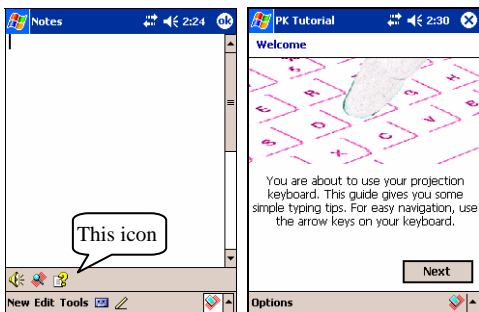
Notes 2:24 ok

This icon

New Edit Tools

PK Tutorial 2:30

Welcome

You are about to use your projection keyboard. This guide gives you some simple typing tips. For easy navigation, use the arrow keys on your keyboard.

Next

Options